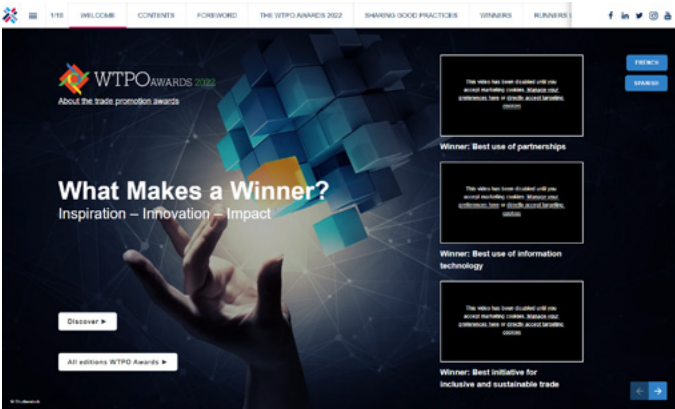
1/10 WELCOME CONTENTS FOREWORD THE WTPO AWARDS 2022 SHARING GOOD PRACTICES WINNERS RUNNERS

FRENCH
SPANISH

WTPO AWARDS 2022
About the trade promotion awards

What Makes a Winner?
Inspiration – Innovation – Impact

Discover ►

All editions WTPO Awards ►

This video has been disabled until you accept marketing cookies. Manage your preferences here or directly accept targeting cookies

Winner: Best use of partnerships

This video has been disabled until you accept marketing cookies. Manage your preferences here or directly accept targeting cookies

Winner: Best use of information technology

This video has been disabled until you accept marketing cookies. Manage your preferences here or directly accept targeting cookies

Winner: Best initiative for inclusive and sustainable trade

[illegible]